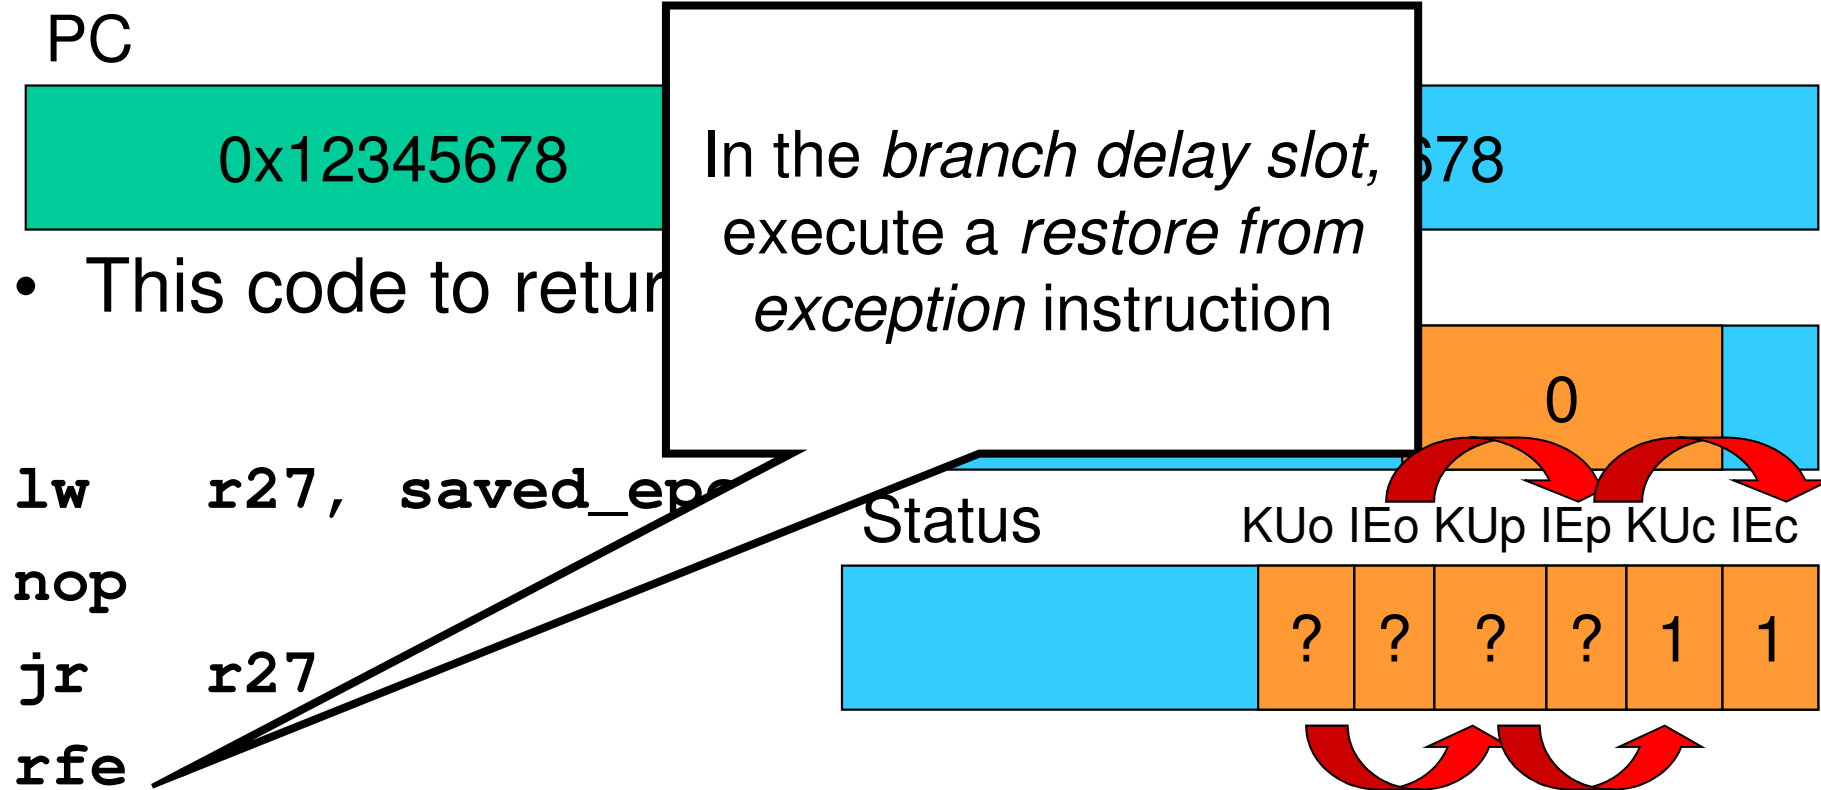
PC

0x12345678

678

In the *branch delay slot*, execute a *restore from exception* instruction

• This code to retur

0

lw r27, saved_ep

nop

jr r27

rfe

Status

KUo IEo KUp IEp KUc IEc

| | ? | ? | ? | ? | 1 | 1 |
|---|---|---|---|---|---|---|